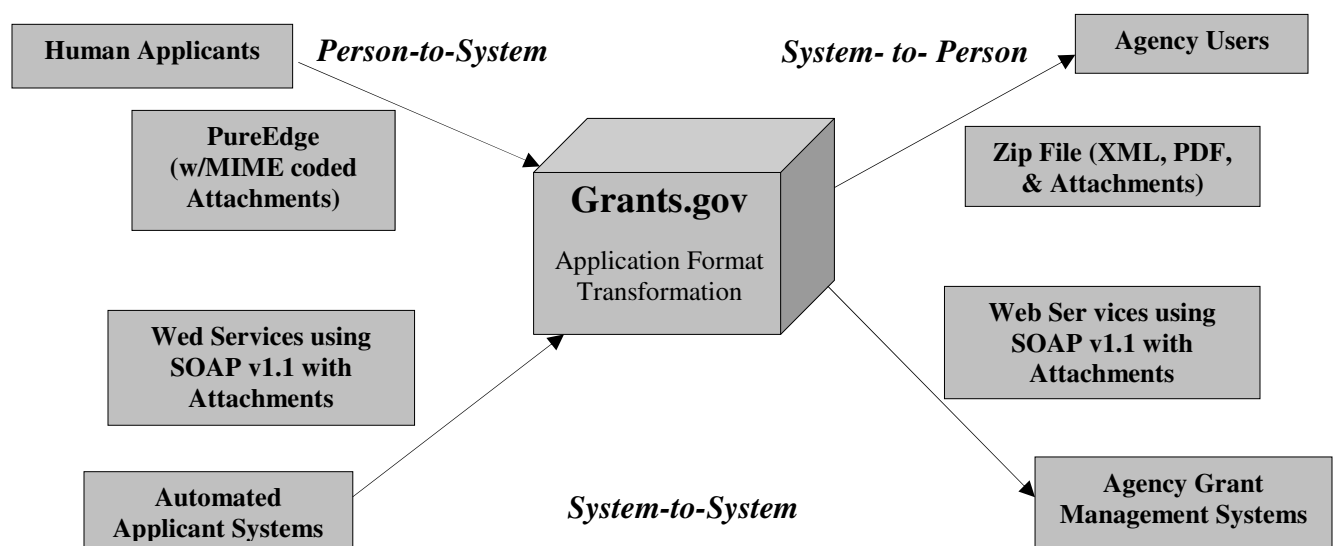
Human Applicants

Person-to-System

System- to- Person

Agency Users

PureEdge (w/MIME coded Attachments)

Grants.gov

Application Format Transformation

Zip File (XML, PDF, & Attachments)

Wed Services using SOAP v1.1 with Attachments

Web Ser vices using SOAP v1.1 with Attachments

Automated Applicant Systems

System-to-System

Agency Grant Management Systems